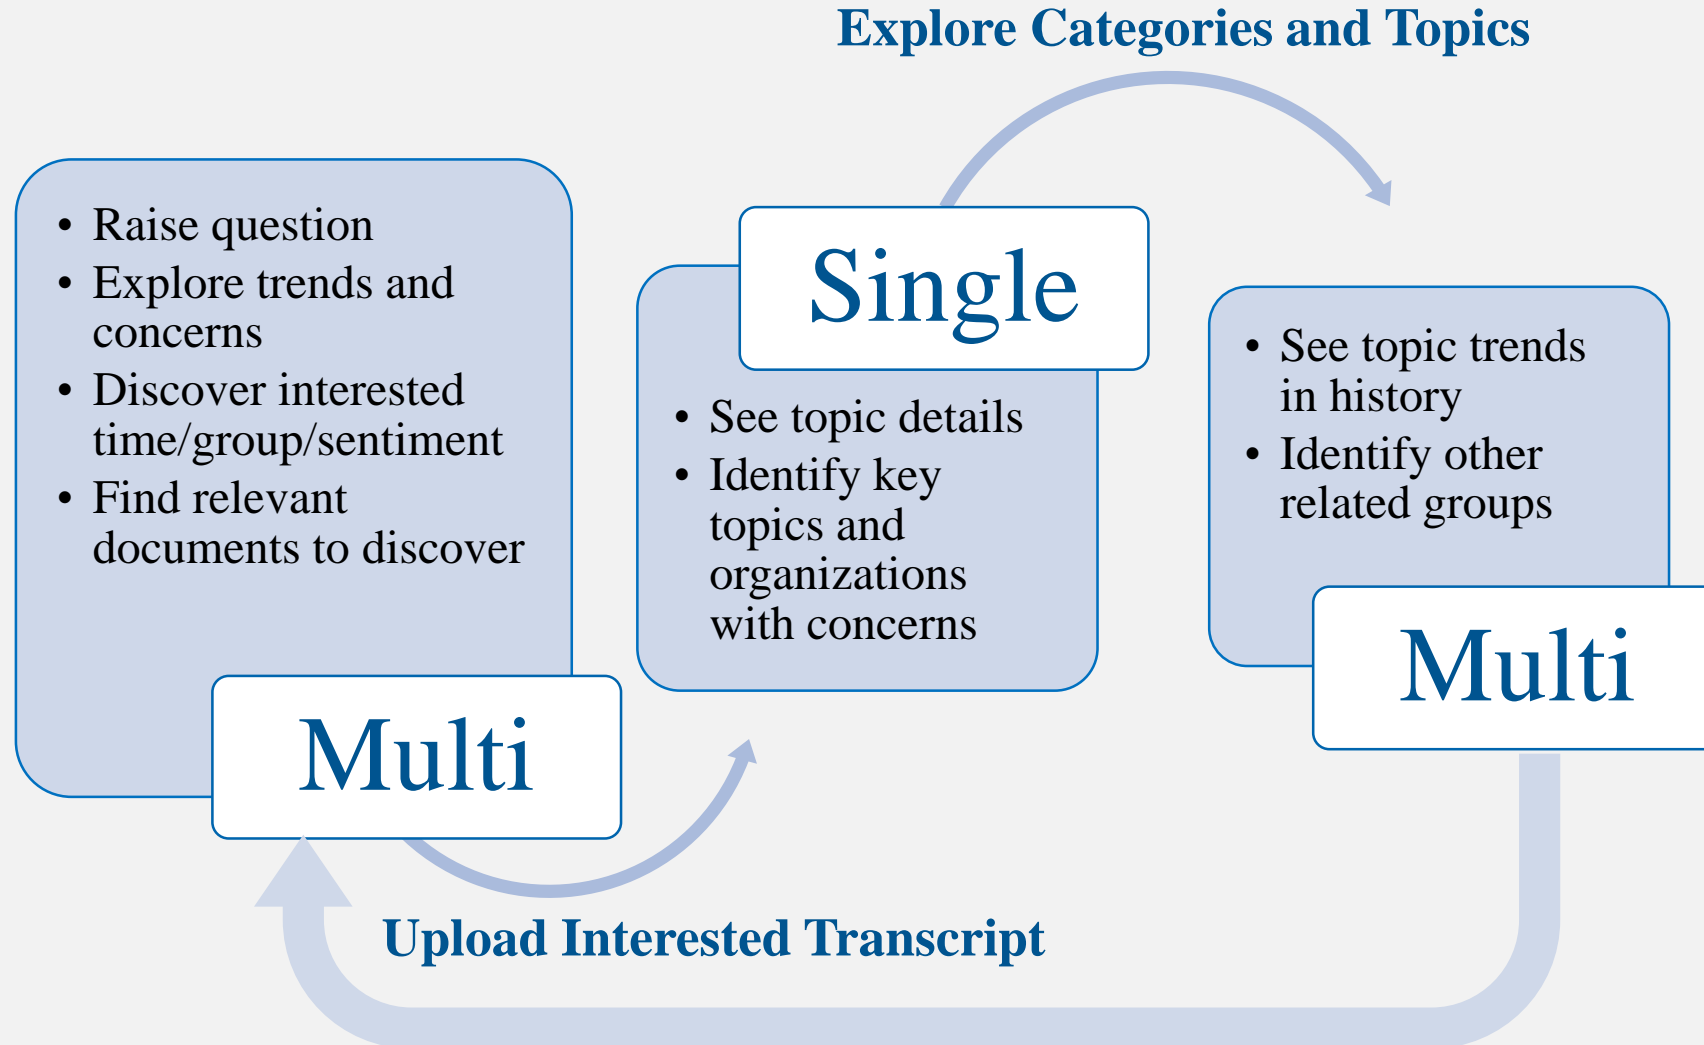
Explore Categories and Topics

- Raise question
- Explore trends and concerns
- Discover interested time/group/sentiment
- Find relevant documents to discover

Multi

Single

- See topic details
- Identify key topics and organizations with concerns

- See topic trends in history
- Identify other related groups

Multi

Upload Interested Transcript